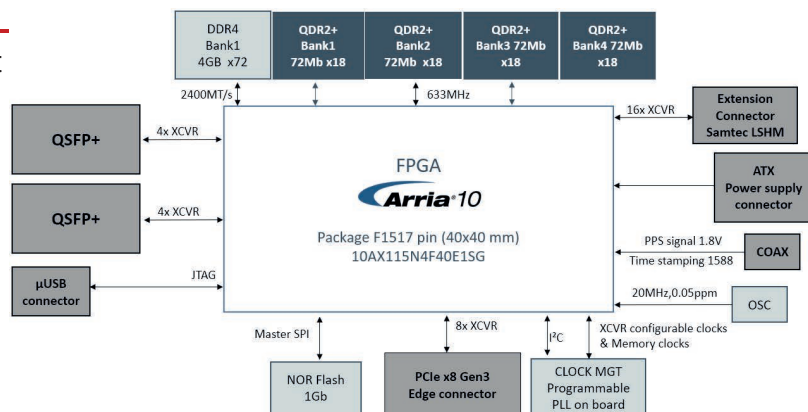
DDR4 Bank1 4GB x72

QDR2+ Bank1 72Mb x18

QDR2+ Bank2 72Mb x18

QDR2+ Bank3 72Mb x18

QDR2+ Bank4 72Mb x18

2400MT/s

633MHz

16x XCVR

Extension Connector Samtec LSHM

QSFP+

4x XCVR

FPGA

Arria 10

ATX Power supply connector

QSFP+

4x XCVR

Package F1517 pin (40x40 mm)
10AX115N4F40E1SG

PPS signal 1.8V

Time stamping 1588

COAX

µUSB connector

JTAG

20MHz,0.05ppm

OSC

Master SPI

8x XCVR

$I^2C$

XCVR configurable clocks & Memory clocks

NOR Flash 1Gb

PCIe x8 Gen3 Edge connector

CLOCK MGT Programmable PLL on board